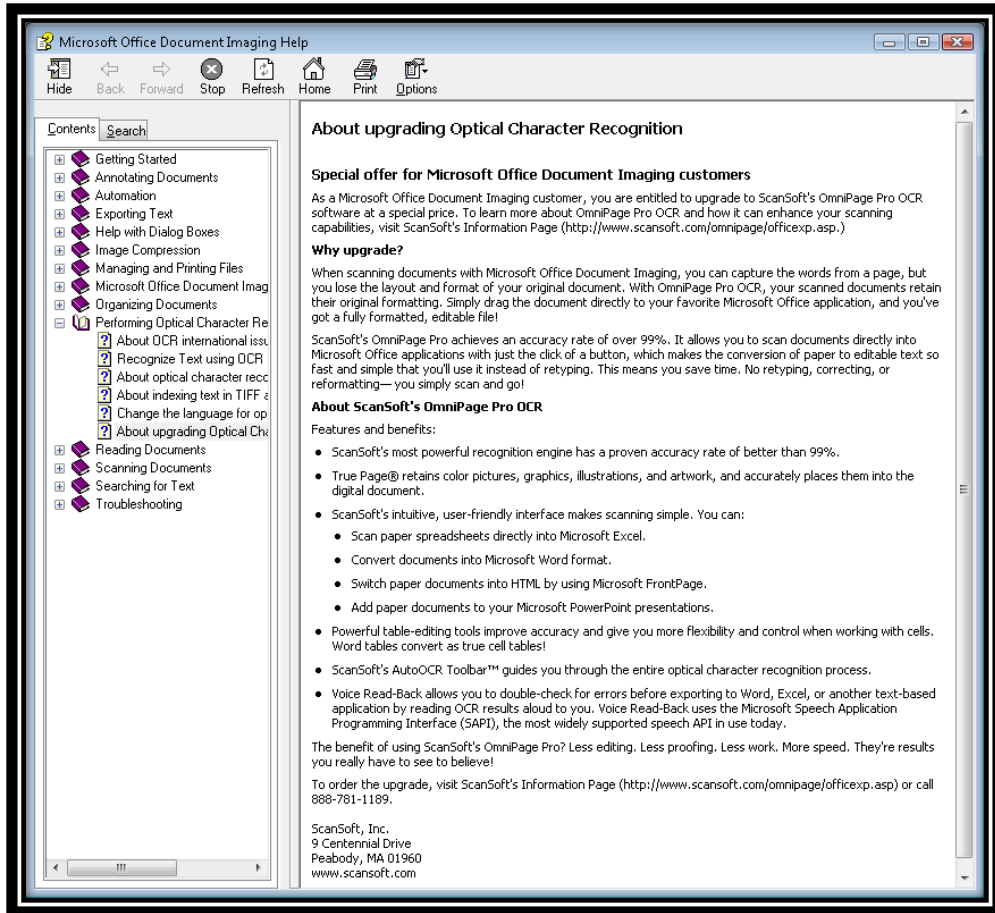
Microsoft Office Document Imaging Help

Hide Back Forward Stop Refresh Home Print Options

Contents Search

Getting Started
Annotating Documents
Automation
Exporting Text
Help with Dialog Boxes
Image Compression
Managing and Printing Files
Microsoft Office Document Imag
Organizing Documents
Performing Optical Character Re
About OCR international issu
Recognize Text using OCR
About optical character reco
About indexing text in TIFF a
Change the language for op
About upgrading Optical Cha
Reading Documents
Scanning Documents
Searching for Text
Troubleshooting

About upgrading Optical Character Recognition

Special offer for Microsoft Office Document Imaging customers

As a Microsoft Office Document Imaging customer, you are entitled to upgrade to ScanSoft's OmniPage Pro OCR software at a special price. To learn more about OmniPage Pro OCR and how it can enhance your scanning capabilities, visit ScanSoft's Information Page (http://www.scansoft.com/omnipage/officexp.asp.)

Why upgrade?

When scanning documents with Microsoft Office Document Imaging, you can capture the words from a page, but you lose the layout and format of your original document. With OmniPage Pro OCR, your scanned documents retain their original formatting. Simply drag the document directly to your favorite Microsoft Office application, and you've got a fully formatted, editable file!

ScanSoft's OmniPage Pro achieves an accuracy rate of over 99%. It allows you to scan documents directly into Microsoft Office applications with just the click of a button, which makes the conversion of paper to editable text so fast and simple that you'll use it instead of retyping. This means you save time. No retyping, correcting, or reformatting— you simply scan and go!

About ScanSoft's OmniPage Pro OCR

Features and benefits:

- ScanSoft's most powerful recognition engine has a proven accuracy rate of better than 99%.
- True Page® retains color pictures, graphics, illustrations, and artwork, and accurately places them into the digital document.
- ScanSoft's intuitive, user-friendly interface makes scanning simple. You can:
  - Scan paper spreadsheets directly into Microsoft Excel.
  - Convert documents into Microsoft Word format.
  - Switch paper documents into HTML by using Microsoft FrontPage.
  - Add paper documents to your Microsoft PowerPoint presentations.
- Powerful table-editing tools improve accuracy and give you more flexibility and control when working with cells. Word tables convert as true cell tables!
- ScanSoft's AutoOCR Toolbar™ guides you through the entire optical character recognition process.
- Voice Read-Back allows you to double-check for errors before exporting to Word, Excel, or another text-based application by reading OCR results aloud to you. Voice Read-Back uses the Microsoft Speech Application Programming Interface (SAPI), the most widely supported speech API in use today.

The benefit of using ScanSoft's OmniPage Pro? Less editing. Less proofing. Less work. More speed. They're results you really have to see to believe!

To order the upgrade, visit ScanSoft's Information Page (http://www.scansoft.com/omnipage/officexp.asp) or call 888-781-1189.

ScanSoft, Inc.
9 Centennial Drive
Peabody, MA 01960
www.scansoft.com